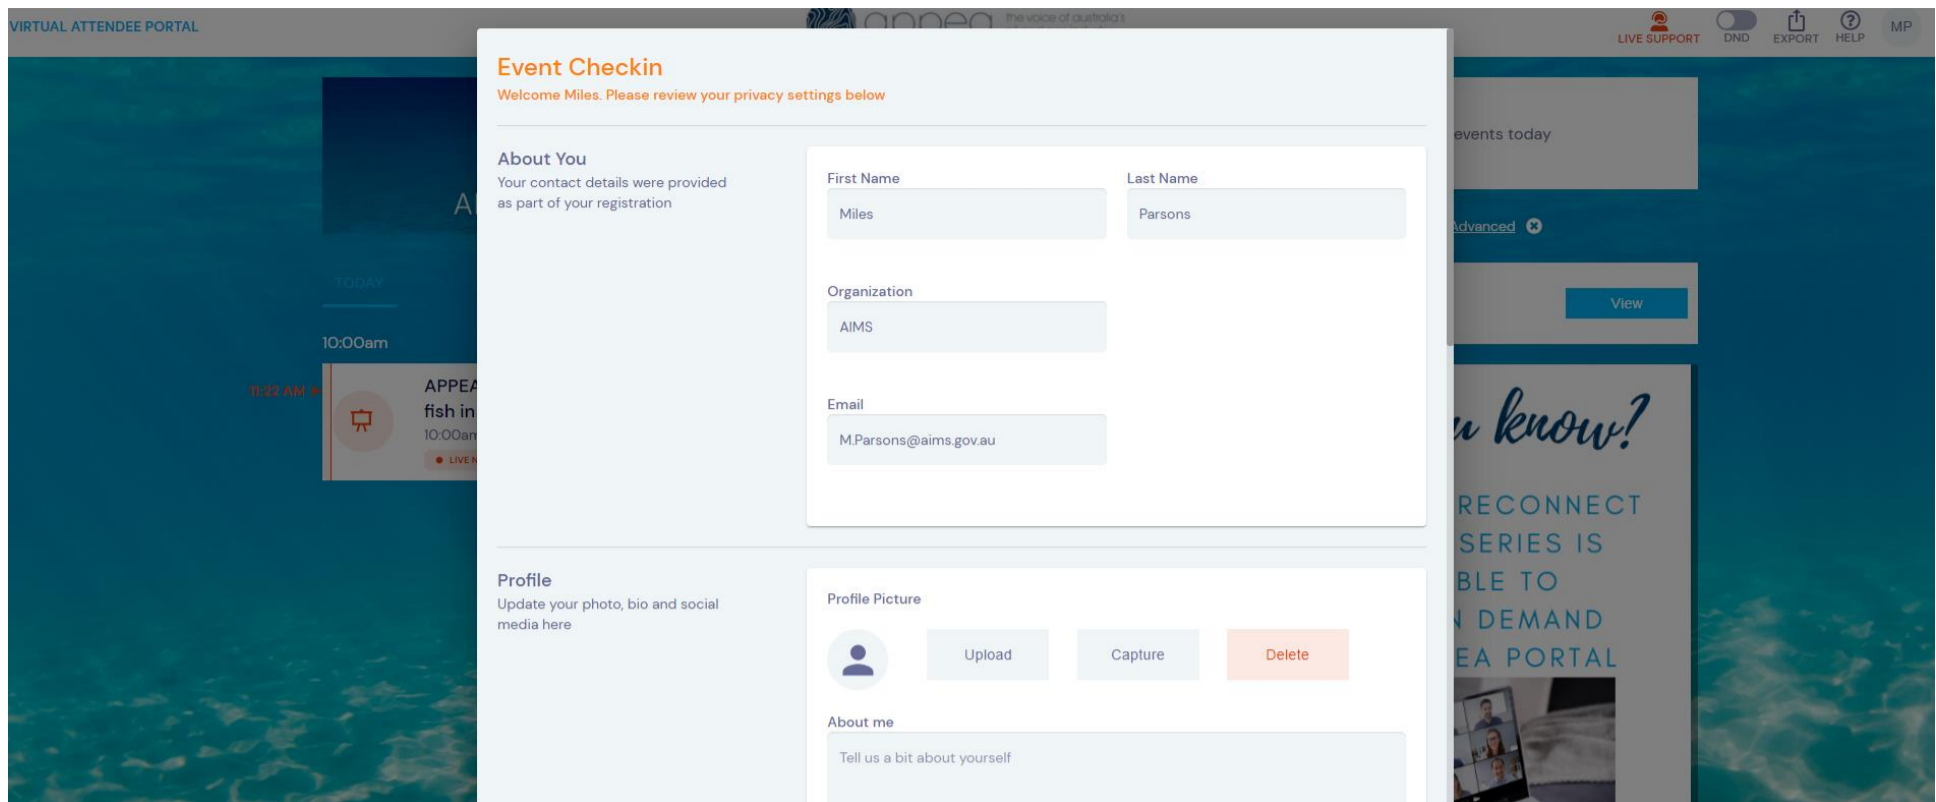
VIRTUAL ATTENDEE PORTAL

appea the voice of australia's

LIVE SUPPORT DND EXPORT HELP MP

Event Checkin
Welcome Miles. Please review your privacy settings below

About You
Your contact details were provided as part of your registration

First Name
Miles

Last Name
Parsons

Organization
AIMS

Email
M.Parsons@aims.gov.au

Profile
Update your photo, bio and social media here

Profile Picture

Upload Capture Delete

About me
Tell us a bit about yourself

A

TODAY

10:00am

11:22 AM

APPEA
fish in
10:00am
LIVE N

events today

Advanced

View

u know?

RECONNECT
SERIES IS
BLE TO
N DEMAND
EA PORTAL